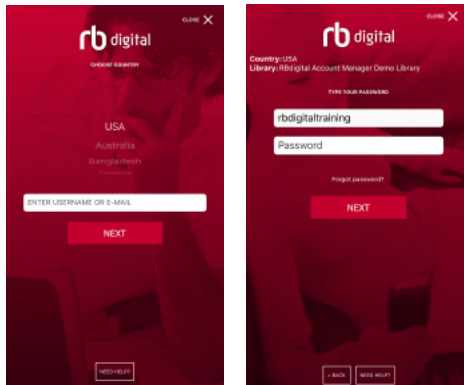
CLOSE

rb digital

CHOOSE COUNTRY

USA
Australia
Bangladesh
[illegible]

ENTER USERNAME OR E-MAIL

NEXT

NEED HELP?

CLOSE

rb digital

Country: USA
Library: RBdigital Account Manager Demo Library

TYPE YOUR PASSWORD

rbdigitaltraining

Password

Forgot password?

NEXT

< BACK

NEED HELP?